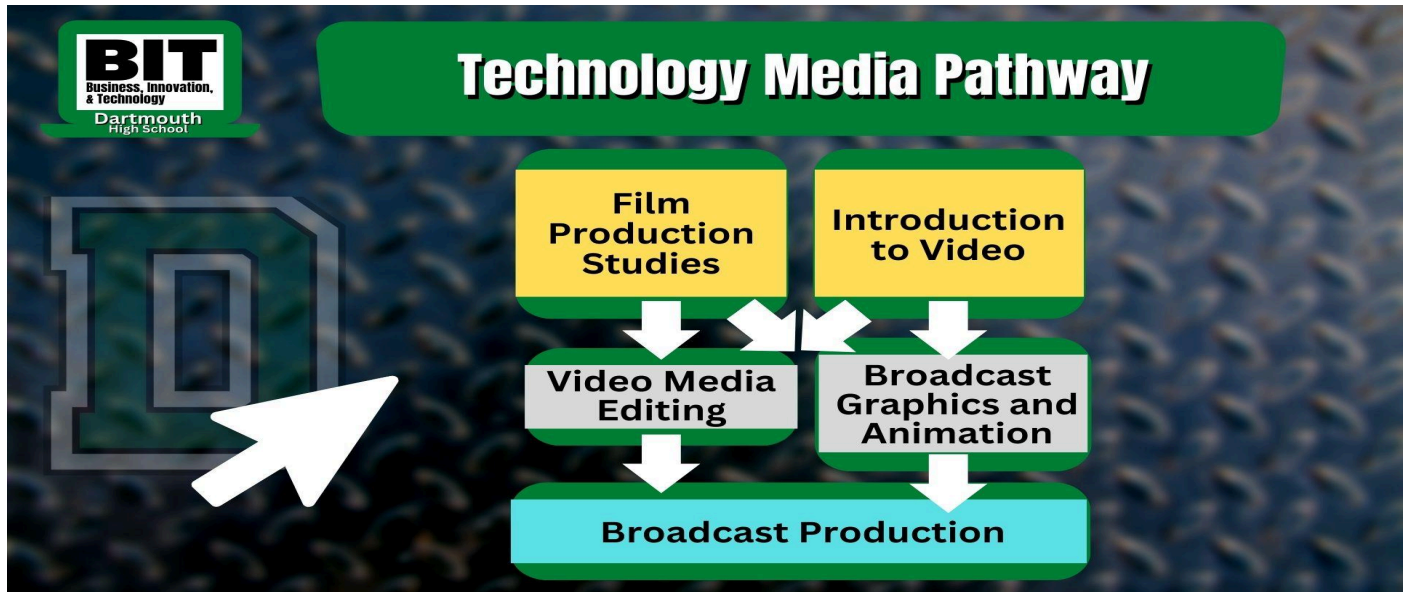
BIT
Business, Innovation, & Technology
Dartmouth
High School

Technology Media Pathway

D

Film Production Studies

Introduction to Video

Video Media Editing

Broadcast Graphics and Animation

Broadcast Production